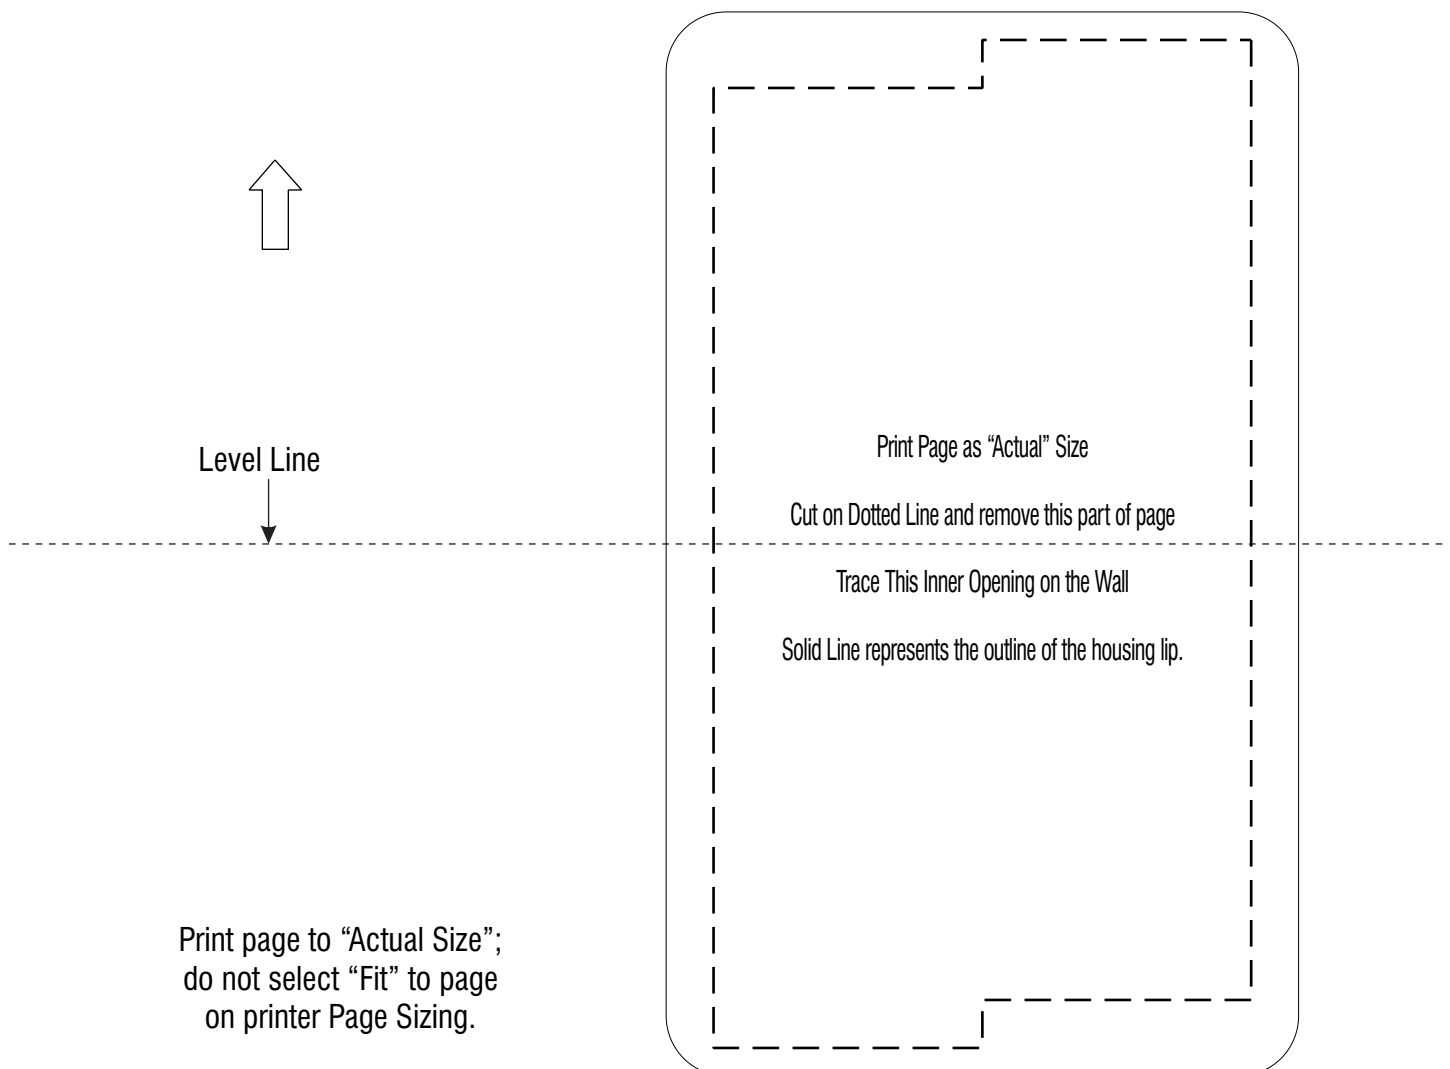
Level Line

Print Page as “Actual” Size

Cut on Dotted Line and remove this part of page

Trace This Inner Opening on the Wall

Solid Line represents the outline of the housing lip.

Print page to “Actual Size”; do not select “Fit” to page on printer Page Sizing.